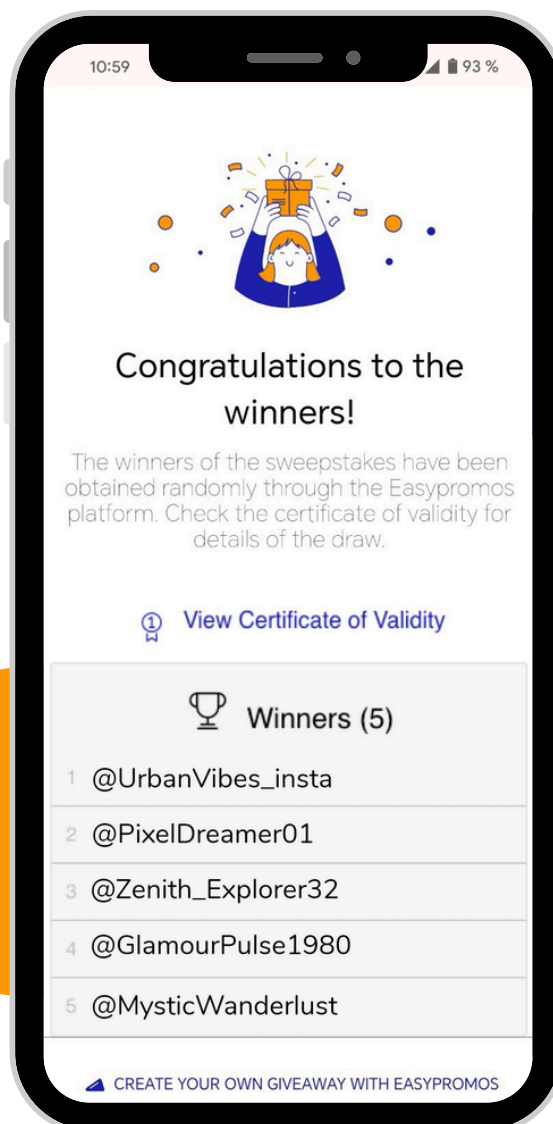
10:59

93 %

Congratulations to the winners!

The winners of the sweepstakes have been obtained randomly through the Easypromos platform. Check the certificate of validity for details of the draw.

View Certificate of Validity

Winners (5)

1 @UrbanVibes_insta

2 @PixelDreamer01

3 @Zenith_Explorer32

4 @GlamourPulse1980

5 @MysticWanderlust

CREATE YOUR OWN GIVEAWAY WITH EASYPROMOS